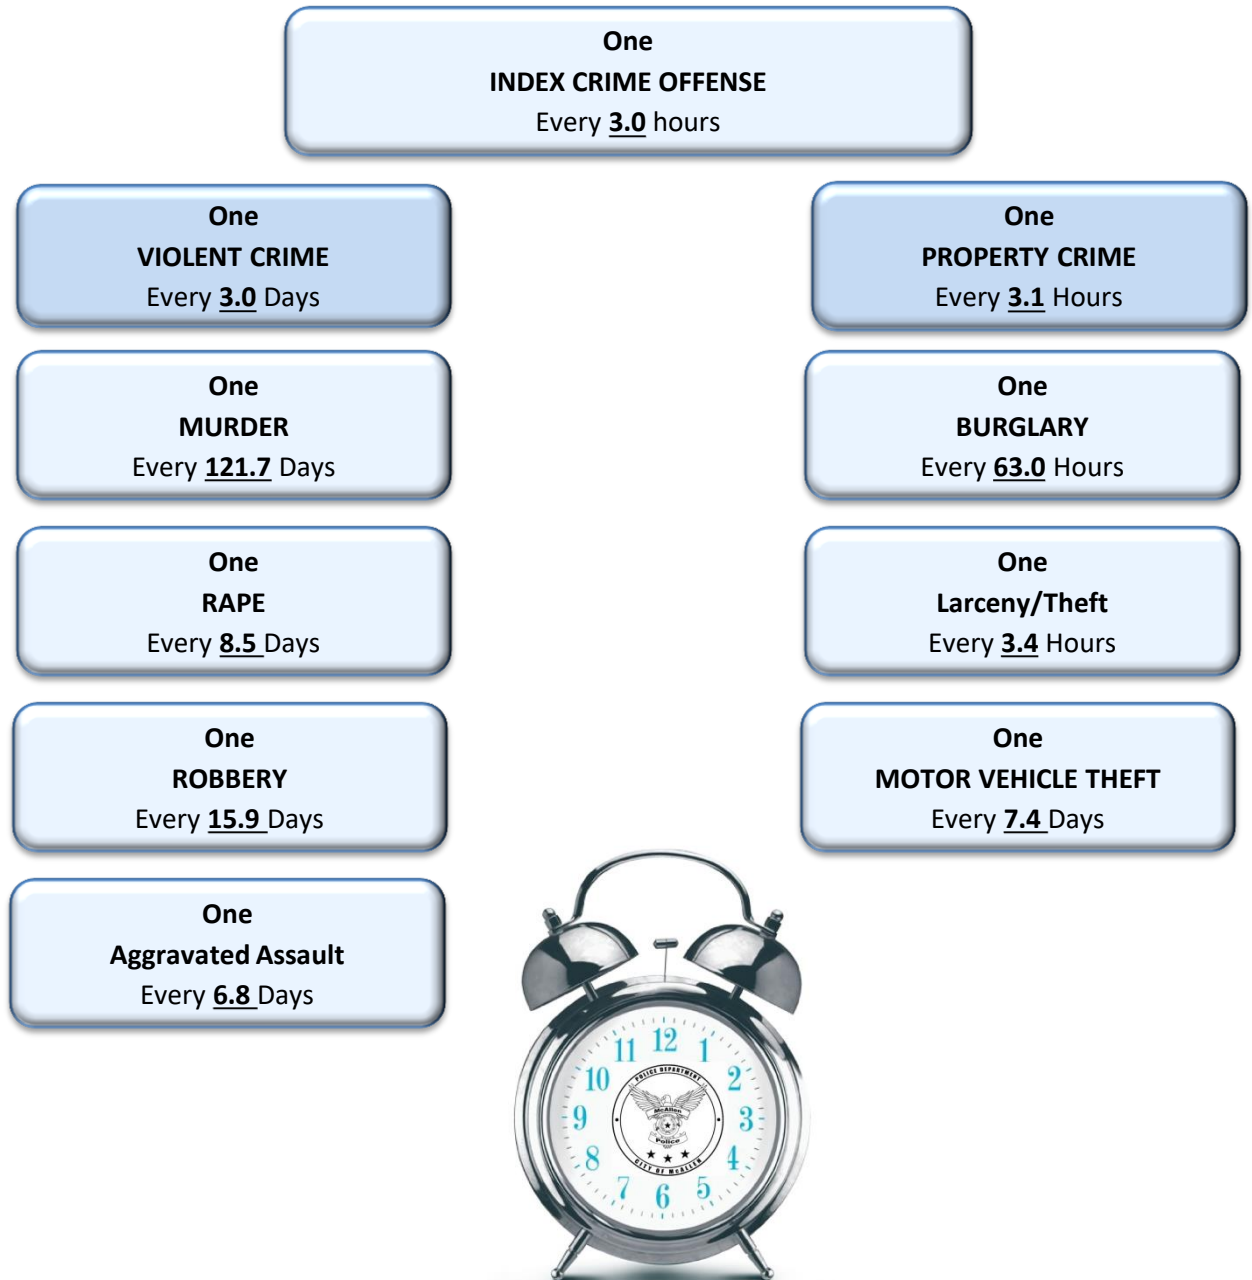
One
INDEX CRIME OFFENSE
Every 3.0 hours

One
VIOLENT CRIME
Every 3.0 Days

One
MURDER
Every 121.7 Days

One
RAPE
Every 8.5 Days

One
ROBBERY
Every 15.9 Days

One
Aggravated Assault
Every 6.8 Days

One
PROPERTY CRIME
Every 3.1 Hours

One
BURGLARY
Every 63.0 Hours

One
Larceny/Theft
Every 3.4 Hours

One
MOTOR VEHICLE THEFT
Every 7.4 Days

12 1 2 3 4 5 6 7 8 9 10 11
POLICE DEPARTMENT
McAllen
Police
CITY OF McALLEN